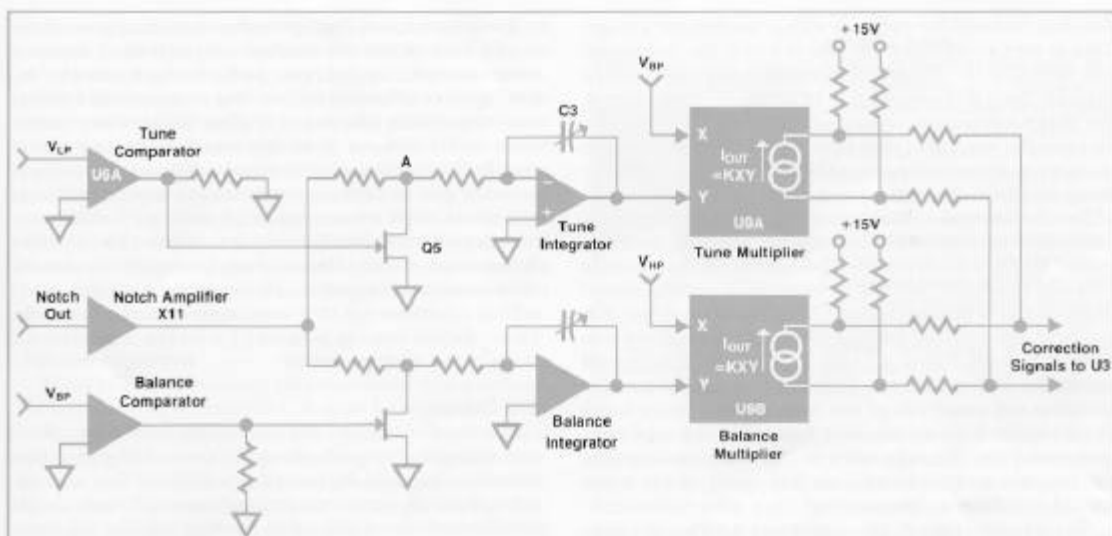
$V_{LP}$

Tune Comparator

U6A

A

C3

$V_{BP}$

+15V

X

$I_{OUT}$ =KXY

Y

U9A

Tune Integrator

Tune Multiplier

Q5

$V_{HP}$

+15V

Notch Out

Notch Amplifier X11

X

$I_{OUT}$ =KXY

Y

U9B

Correction Signals to U3

$V_{BP}$

Balance Comparator

Balance Integrator

Balance Multiplier